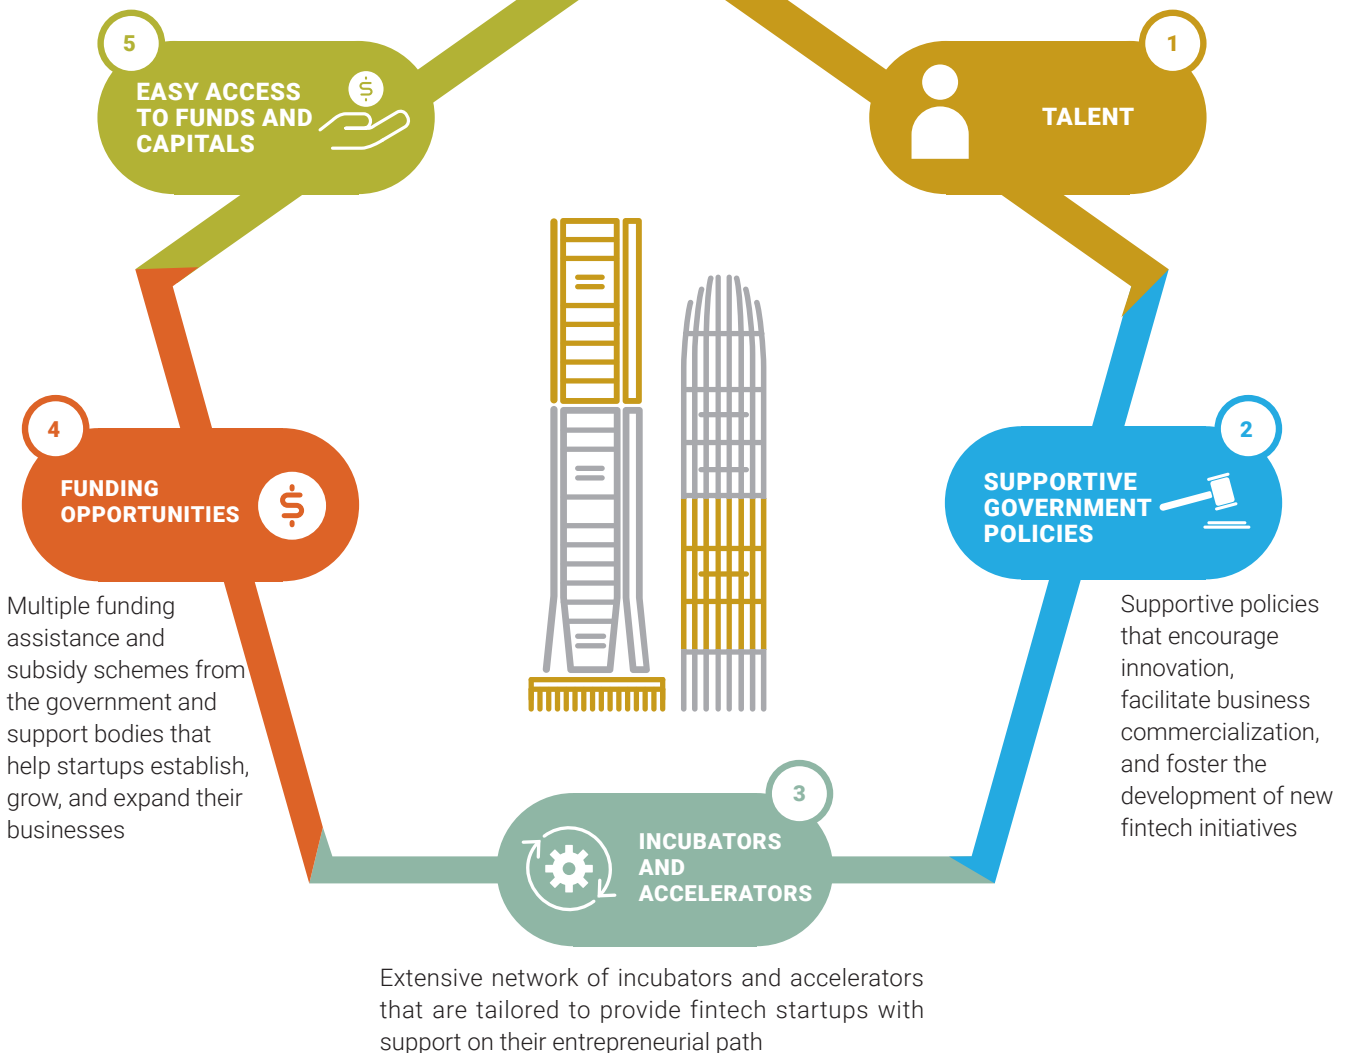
5

EASY ACCESS TO FUNDS AND CAPITALS

1

TALENT

4

FUNDING OPPORTUNITIES

Multiple funding assistance and subsidy schemes from the government and support bodies that help startups establish, grow, and expand their businesses

2

SUPPORTIVE GOVERNMENT POLICIES

Supportive policies that encourage innovation, facilitate business commercialization, and foster the development of new fintech initiatives

3

INCUBATORS AND ACCELERATORS

Extensive network of incubators and accelerators that are tailored to provide fintech startups with support on their entrepreneurial path